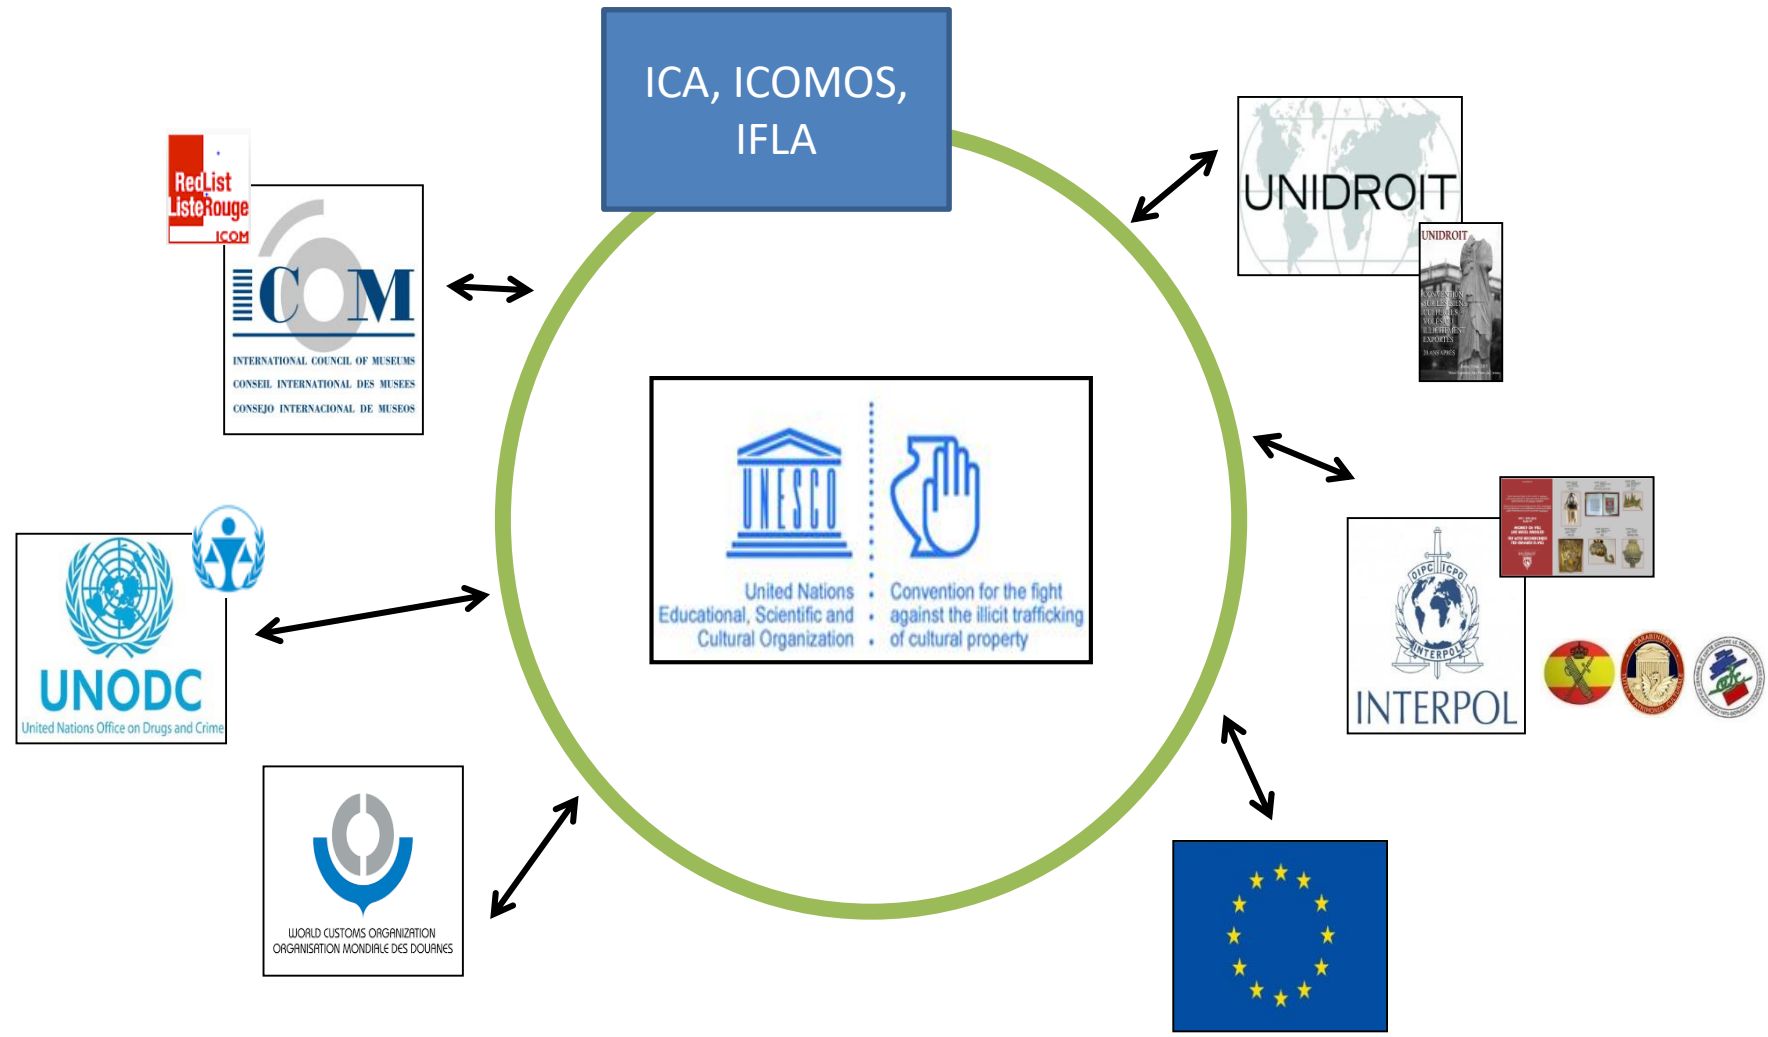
ICA, ICOMOS, IFLA

Red List
Liste Rouge
ICOM

ICOM
INTERNATIONAL COUNCIL OF MUSEUMS
CONSEIL INTERNATIONAL DES MUSEES
CONSEJO INTERNACIONAL DE MUSEOS

UNIDROIT

UNIDROIT

UNESCO
United Nations Educational, Scientific and Cultural Organization

Convention for the fight against the illicit trafficking of cultural property

UNODC
United Nations Office on Drugs and Crime

OIPC ICPO
INTERPOL
INTERPOL

WORLD CUSTOMS ORGANIZATION
ORGANISATION MONDIALE DES DOUANES